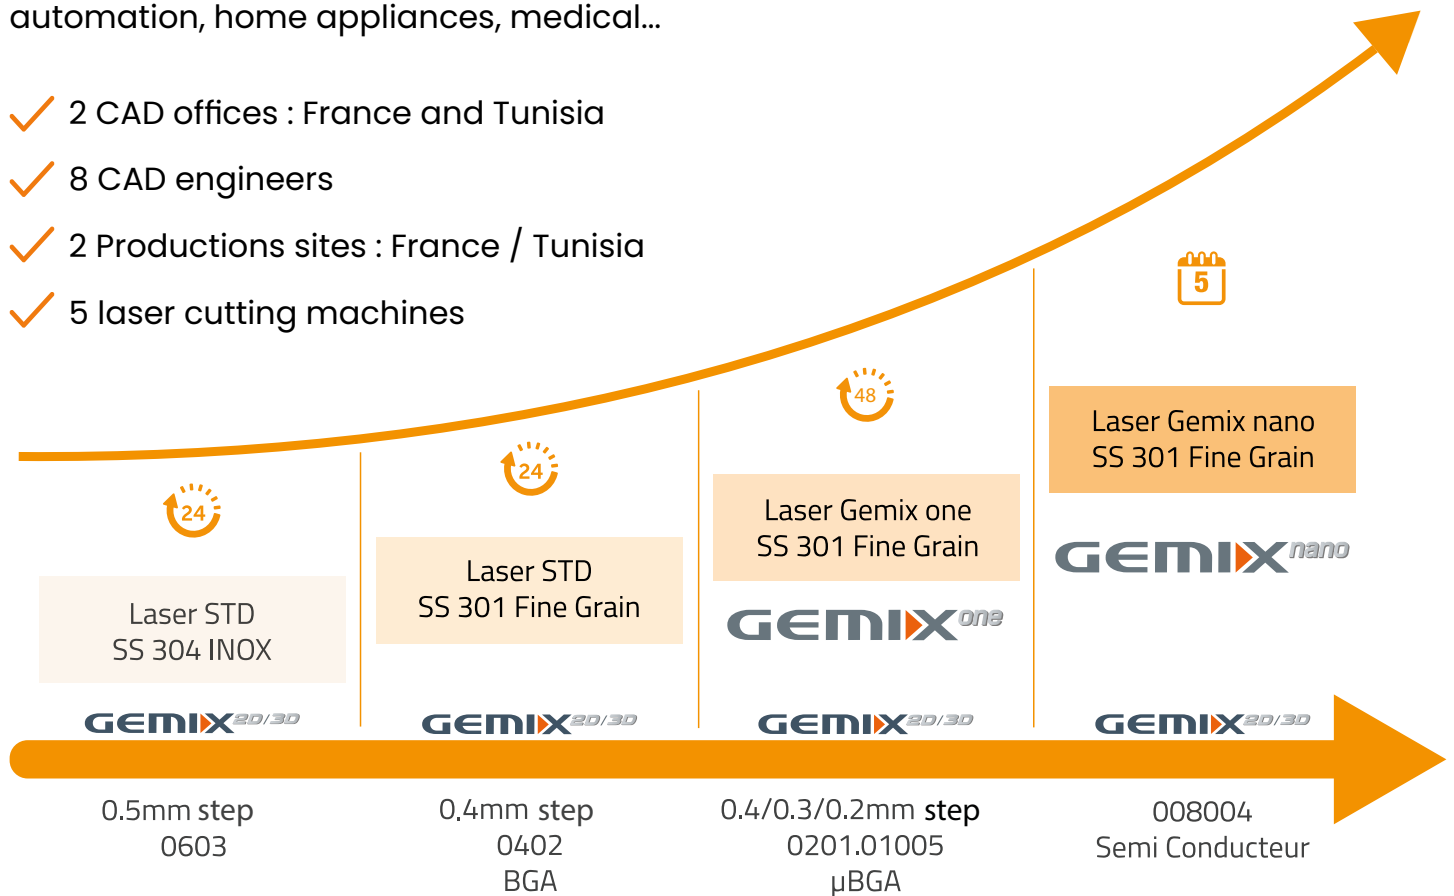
automation, home appliances, medical...

2 CAD offices : France and Tunisia

8 CAD engineers

2 Productions sites : France / Tunisia

5 laser cutting machines

24

Laser STD
SS 304 INOX

GEMIX 2D/3D

24

Laser STD
SS 301 Fine Grain

GEMIX 2D/3D

48

Laser Gemix one
SS 301 Fine Grain

GEMIX one

GEMIX 2D/3D

5

Laser Gemix nano
SS 301 Fine Grain

GEMIX nano

GEMIX 2D/3D

0.5mm step
0603

0.4mm step
0402
BGA

0.4/0.3/0.2mm step
0201.01005
µBGA

008004
Semi Conducteur